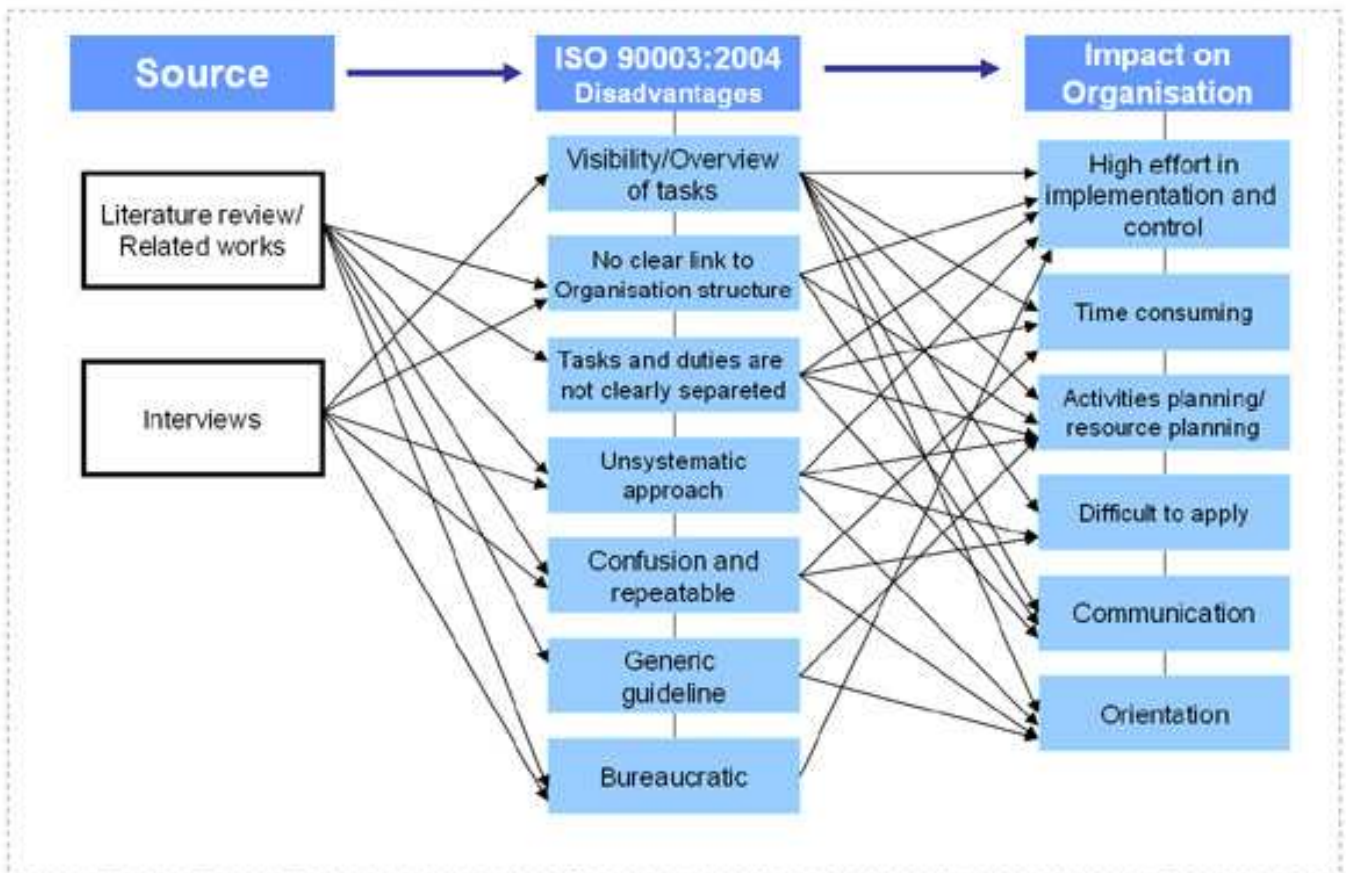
Source

ISO 90003:2004 Disadvantages

Impact on Organisation

Literature review/ Related works

Interviews

Visibility/Overview of tasks

No clear link to Organisation structure

Tasks and duties are not clearly separeted

Unsystematic approach

Confusion and repeatable

Generic guideline

Bureaucratic

High effort in implementation and control

Time consuming

Activities planning/ resource planning

Difficult to apply

Communication

Orientation